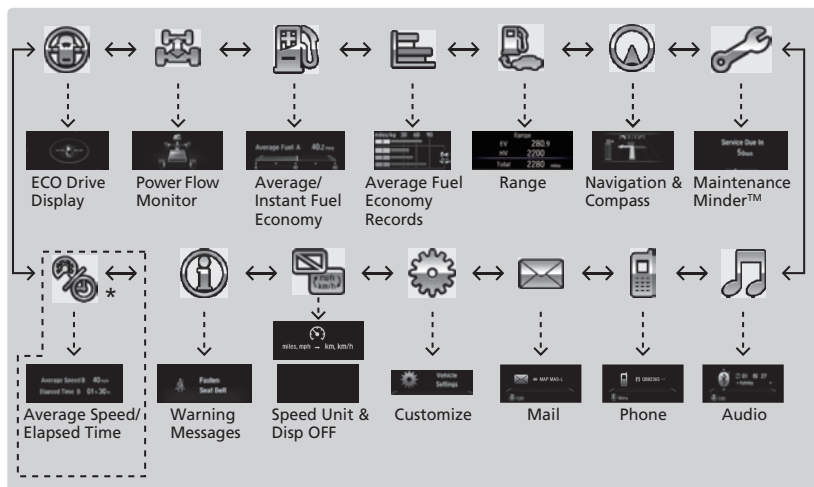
ECO Drive Display

Power Flow Monitor

Average Fuel A 40.2 mpg

Average/ Instant Fuel Economy

miles/mpg 30 60 90

Average Fuel Economy Records

Range
EV 280.9
HV 2200
Total 2280 miles

Range

Navigation & Compass

Service Due In
5 days

Maintenance Minder™

*

Average Speed B 40 mph
Elapsed Time B 01:30 m

Average Speed/ Elapsed Time

Fasten
Seat Belt

Warning Messages

mph
km/h

miles, mph → km, km/h

Speed Unit & Disp OFF

Vehicle
Settings

Customize

MAP MAS-L

Mail

Phone

Audio